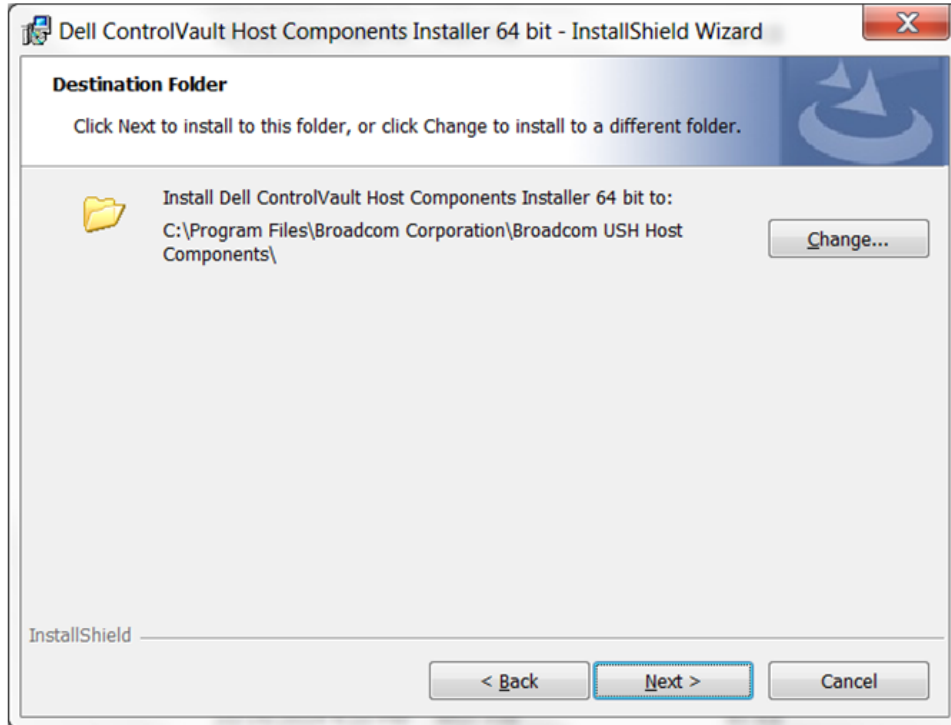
Dell ControlVault Host Components Installer 64 bit - InstallShield Wizard

Destination Folder

Click Next to install to this folder, or click Change to install to a different folder.

Install Dell ControlVault Host Components Installer 64 bit to:

C:\Program Files\Broadcom Corporation\Broadcom USH Host Components\

Change...

InstallShield

< Back

Next >

Cancel